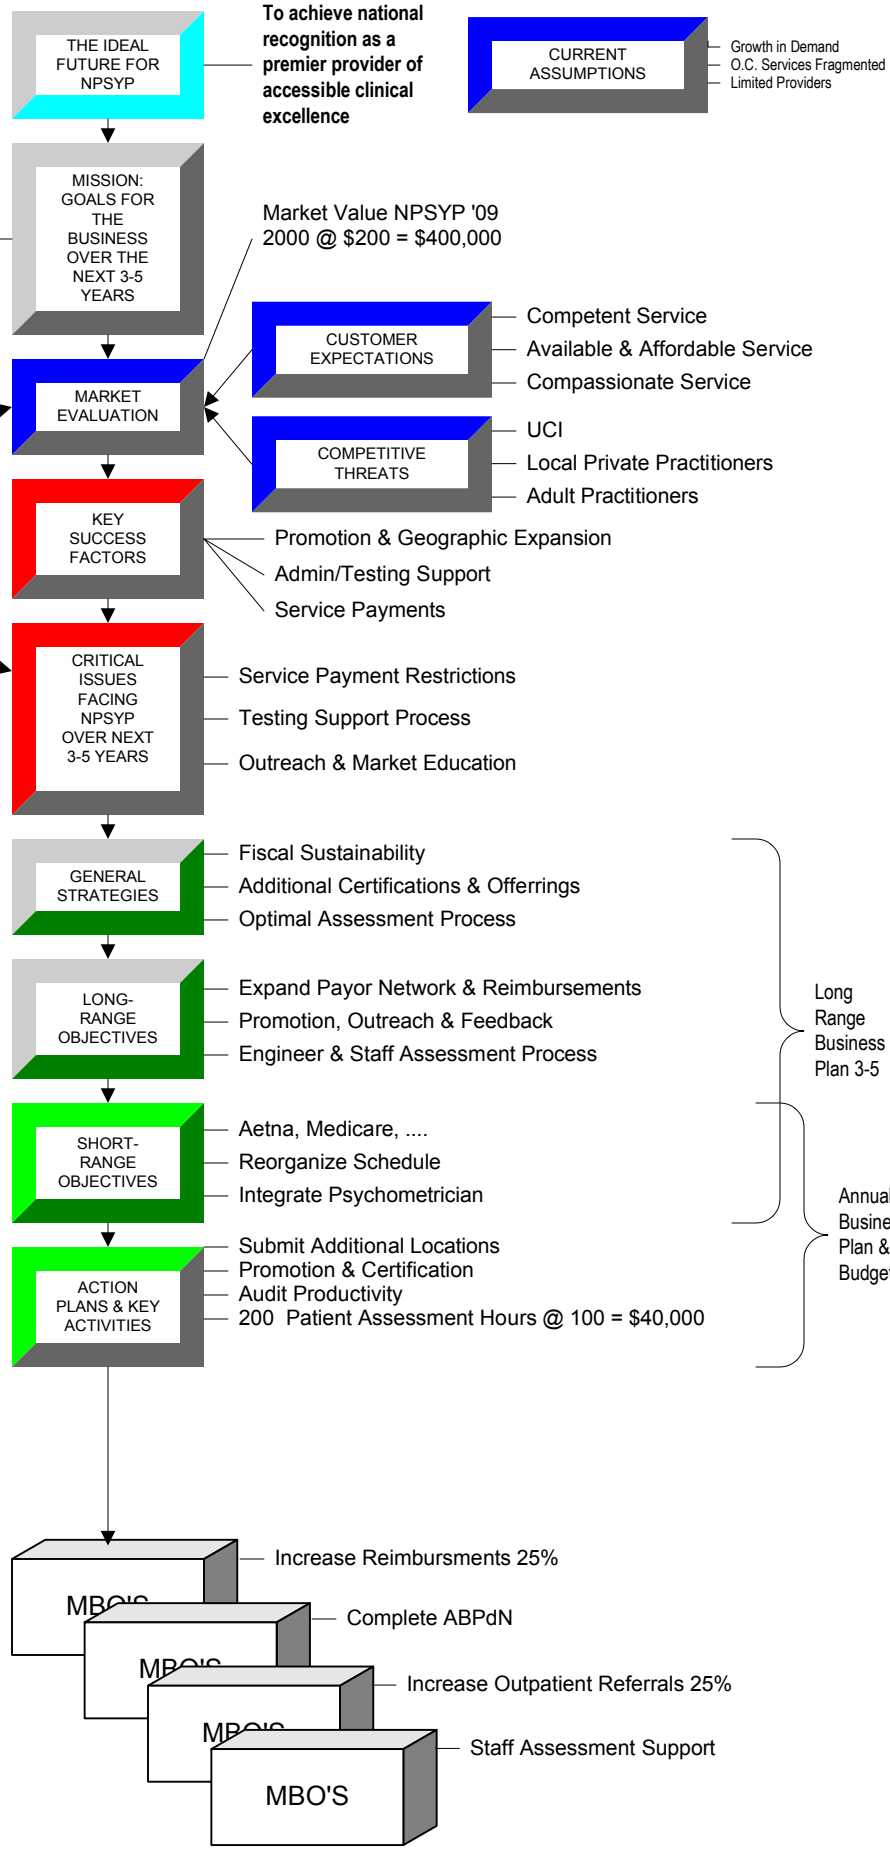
THE IDEAL FUTURE FOR NPSYP

To achieve national recognition as a premier provider of accessible clinical excellence

CURRENT ASSUMPTIONS

Growth in Demand
O.C. Services Fragmented
Limited Providers

MISSION: GOALS FOR THE BUSINESS OVER THE NEXT 3-5 YEARS

Market Value NPSYP '09
2000 @ \$200 = \$400,000

CUSTOMER EXPECTATIONS

Competent Service
Available & Affordable Service
Compassionate Service

MARKET EVALUATION

COMPETITIVE THREATS

UCI
Local Private Practitioners
Adult Practitioners

KEY SUCCESS FACTORS

Promotion & Geographic Expansion
Admin/Testing Support
Service Payments

CRITICAL ISSUES FACING NPSYP OVER NEXT 3-5 YEARS

Service Payment Restrictions
Testing Support Process
Outreach & Market Education

GENERAL STRATEGIES

Fiscal Sustainability
Additional Certifications & Offerings
Optimal Assessment Process

LONG-RANGE OBJECTIVES

Expand Payor Network & Reimbursements
Promotion, Outreach & Feedback
Engineer & Staff Assessment Process

Long Range Business Plan 3-5

SHORT-RANGE OBJECTIVES

Aetna, Medicare, ....
Reorganize Schedule
Integrate Psychometrician

Annual Busine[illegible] Plan & Budget

ACTION PLANS & KEY ACTIVITIES

Submit Additional Locations
Promotion & Certification
Audit Productivity
200 Patient Assessment Hours @ 100 = \$40,000

MBO'S
Increase Reimbursments 25%
MBO'S
Complete ABPdN
MBO'S
Increase Outpatient Referrals 25%
MBO'S
Staff Assessment Support